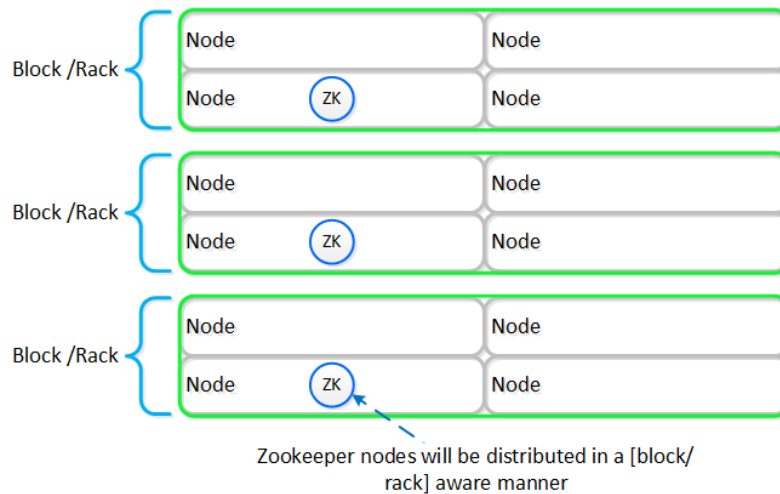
Block /Rack

| Node | Node |
|---|---|
| Node ZK | Node |

Block /Rack

| Node | Node |
|---|---|
| Node ZK | Node |

Block /Rack

| Node | Node |
|---|---|
| Node ZK | Node |

Zookeeper nodes will be distributed in a [block/ rack] aware manner